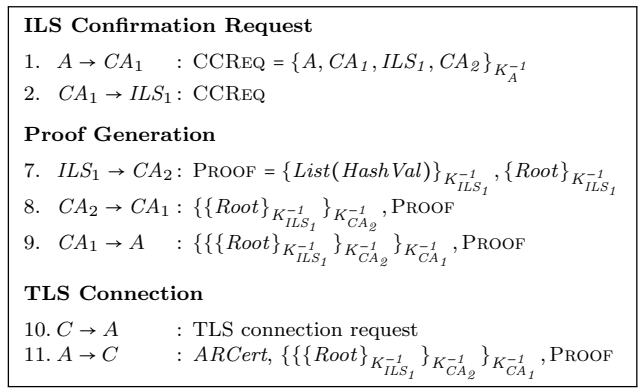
**ILS Confirmation Request**

1. $A \rightarrow CA_1$ : CCReq = $\{A, CA_1, ILS_1, CA_2\}_{K_A^{-1}}$
2. $CA_1 \rightarrow ILS_1$: CCReq

**Proof Generation**

7. $ILS_1 \rightarrow CA_2$: Proof = $\{List(HashVal)\}_{K_{ILS_1}^{-1}}, \{Root\}_{K_{ILS_1}^{-1}}$
8. $CA_2 \rightarrow CA_1$ : $\{\{Root\}_{K_{ILS_1}^{-1}}\}_{K_{CA_2}^{-1}}$, Proof
9. $CA_1 \rightarrow A$ : $\{\{\{Root\}_{K_{ILS_1}^{-1}}\}_{K_{CA_2}^{-1}}\}_{K_{CA_1}^{-1}}$, Proof

**TLS Connection**

10. $C \rightarrow A$ : TLS connection request
11. $A \rightarrow C$ : $ARCert$, $\{\{\{Root\}_{K_{ILS_1}^{-1}}\}_{K_{CA_2}^{-1}}\}_{K_{CA_1}^{-1}}$, Proof